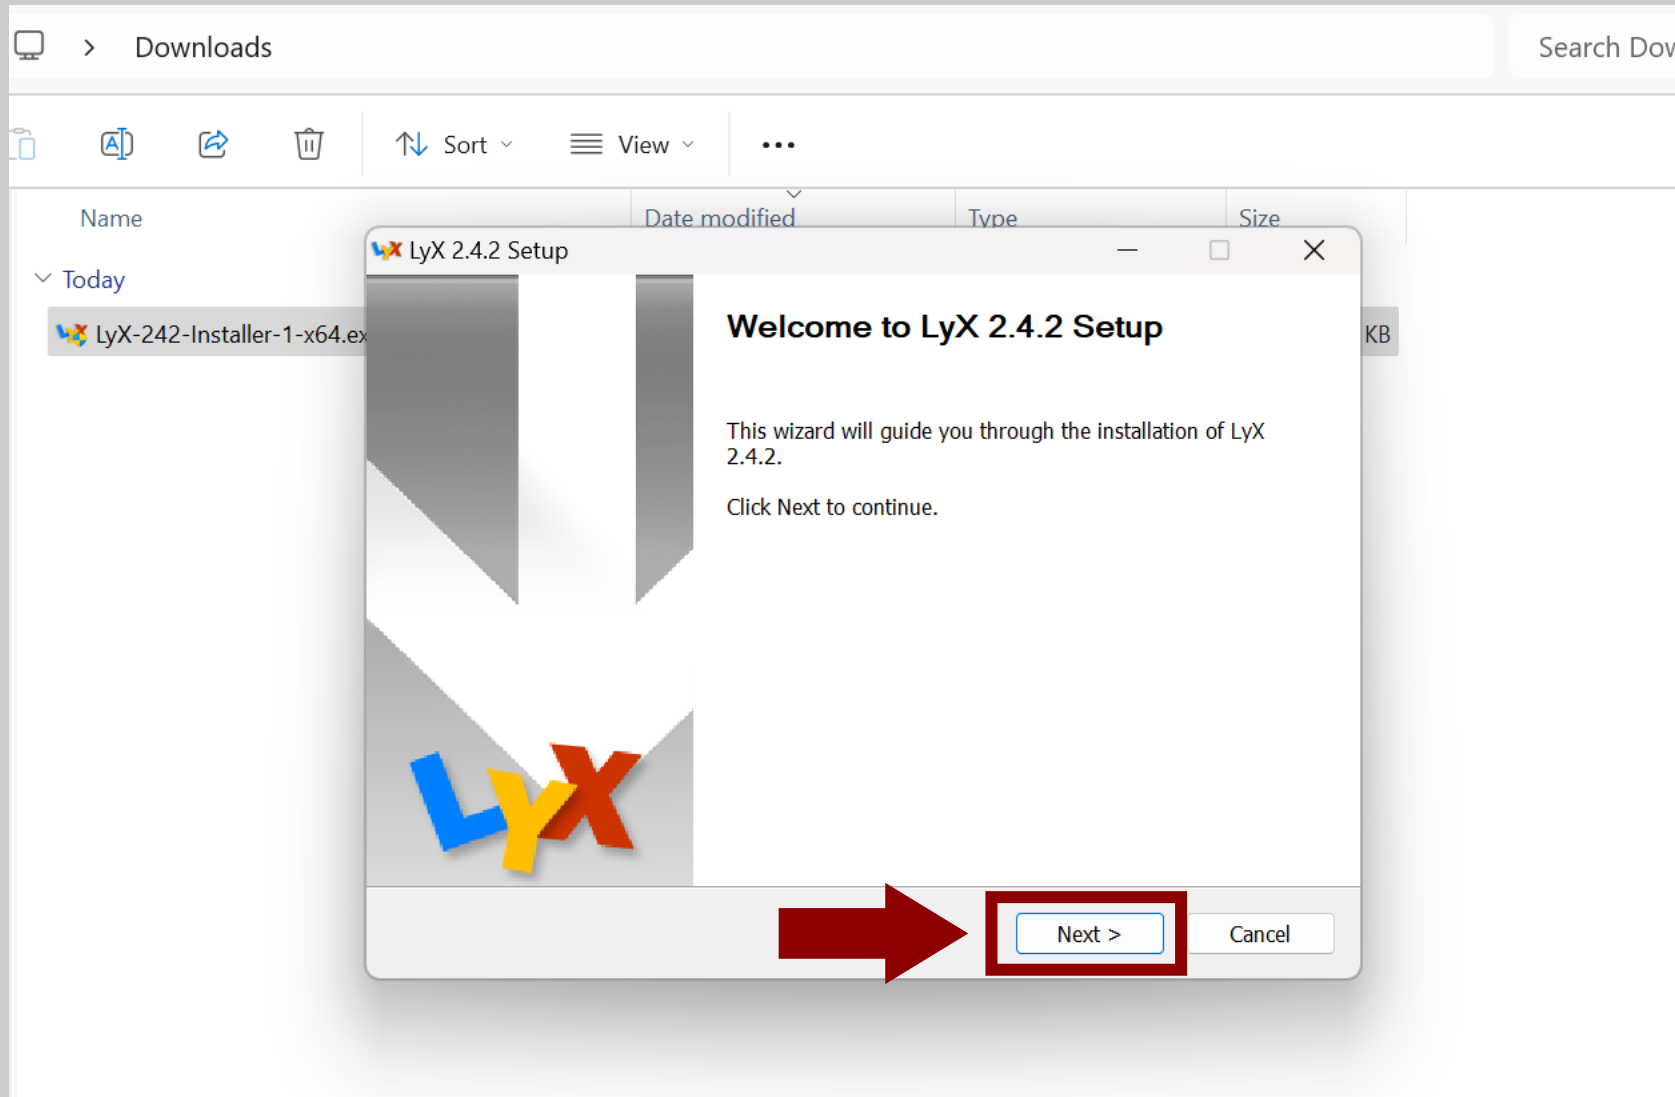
Downloads

Search Dow

Sort

View

...

Name

Date modified

Type

Size

Today

LyX-242-Installer-1-x64.ex

KB

LyX 2.4.2 Setup

Welcome to LyX 2.4.2 Setup

This wizard will guide you through the installation of LyX 2.4.2.

Click Next to continue.

LyX

Next >

Cancel